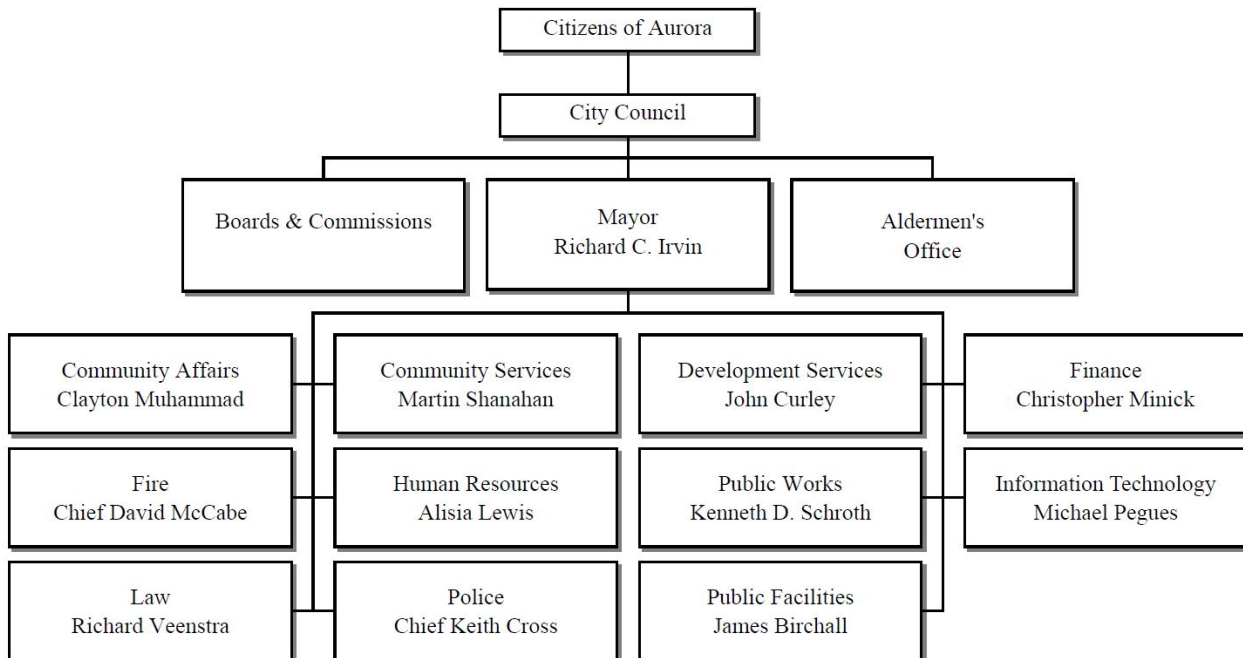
Citizens of Aurora

City Council

Boards & Commissions

Mayor
Richard C. Irvin

Aldermen's
Office

Community Affairs
Clayton Muhammad

Community Services
Martin Shanahan

Development Services
John Curley

Finance
Christopher Minick

Fire
Chief David McCabe

Human Resources
Alisia Lewis

Public Works
Kenneth D. Schroth

Information Technology
Michael Pegues

Law
Richard Veenstra

Police
Chief Keith Cross

Public Facilities
James Birchall